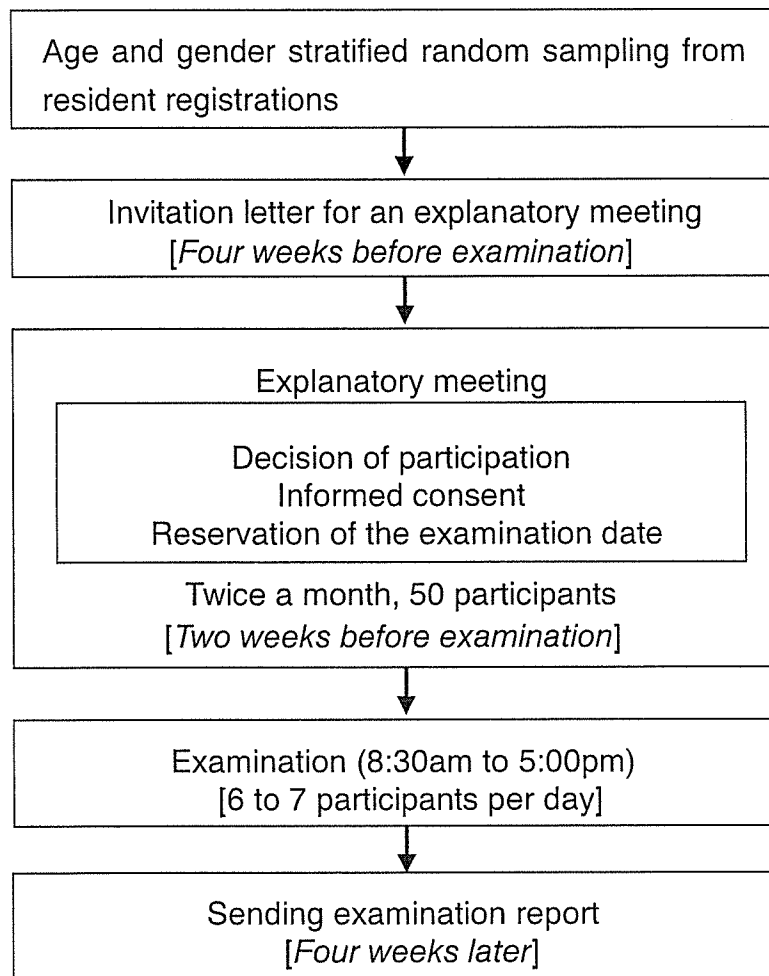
Age and gender stratified random sampling from resident registrations

Invitation letter for an explanatory meeting
[*Four weeks before examination*]

Explanatory meeting

Decision of participation
Informed consent
Reservation of the examination date

Twice a month, 50 participants
[*Two weeks before examination*]

Examination (8:30am to 5:00pm)
[6 to 7 participants per day]

Sending examination report
[*Four weeks later*]